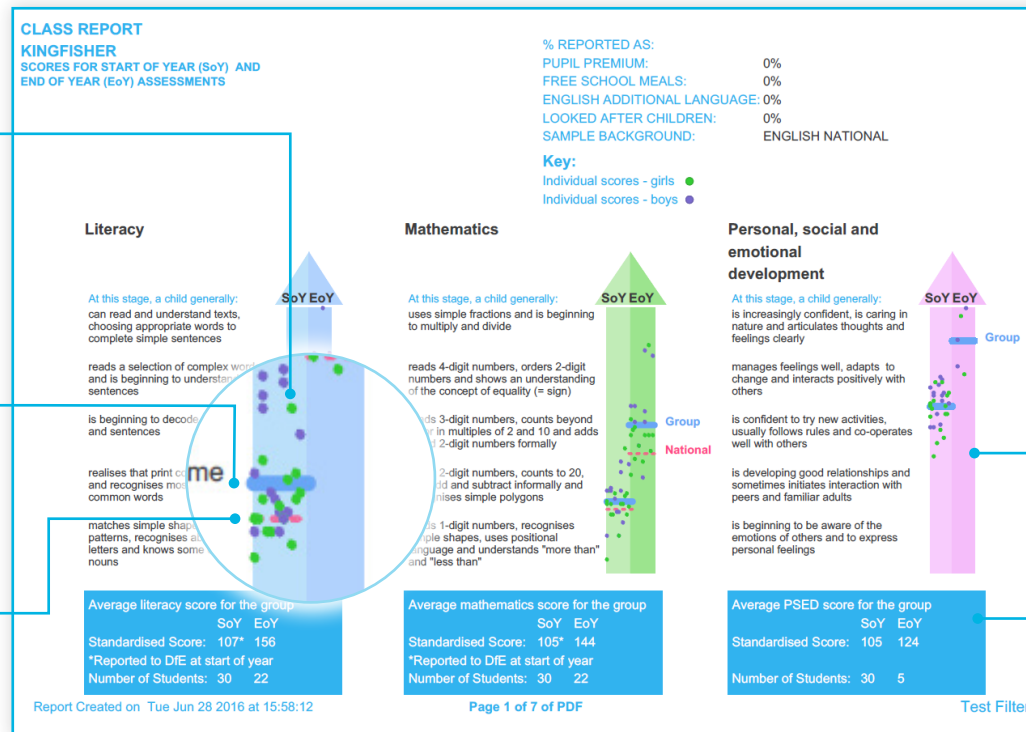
CLASS REPORT
KINGFISHER
SCORES FOR START OF YEAR (SoY) AND END OF YEAR (EoY) ASSESSMENTS

% REPORTED AS:
PUPIL PREMIUM: 0%
FREE SCHOOL MEALS: 0%
ENGLISH ADDITIONAL LANGUAGE: 0%
LOOKED AFTER CHILDREN: 0%
SAMPLE BACKGROUND: ENGLISH NATIONAL

Key:
Individual scores - girls
Individual scores - boys

Literacy

SoY EoY

At this stage, a child generally:
can read and understand texts, choosing appropriate words to complete simple sentences

reads a selection of complex wor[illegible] and is beginning to understan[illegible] sentences

is beginning to decode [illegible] and sentences

realises that print c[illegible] and recognises mo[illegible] common words

matches simple shape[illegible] patterns, recognises a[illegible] letters and knows some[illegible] nouns

me

Average literacy score for the group
SoY EoY
Standardised Score: 107* 156
*Reported to DfE at start of year
Number of Students: 30 22

Mathematics

SoY EoY

At this stage, a child generally:
uses simple fractions and is beginning to multiply and divide

reads 4-digit numbers, orders 2-digit numbers and shows an understanding of the concept of equality (= sign)

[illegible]ds 3-digit numbers, counts beyond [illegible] in multiples of 2 and 10 and adds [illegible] 2-digit numbers formally

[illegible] 2-digit numbers, counts to 20, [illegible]dd and subtract informally and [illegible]nises simple polygons

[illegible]s 1-digit numbers, recognises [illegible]ple shapes, uses positional language and understands "more than" and "less than"

Group
National

Average mathematics score for the group
SoY EoY
Standardised Score: 105* 144
*Reported to DfE at start of year
Number of Students: 30 22

Personal, social and emotional development

SoY EoY

At this stage, a child generally:
is increasingly confident, is caring in nature and articulates thoughts and feelings clearly

manages feelings well, adapts to change and interacts positively with others

is confident to try new activities, usually follows rules and co-operates well with others

is developing good relationships and sometimes initiates interaction with peers and familiar adults

is beginning to be aware of the emotions of others and to express personal feelings

Group

Average PSED score for the group
SoY EoY
Standardised Score: 105 124
Number of Students: 30 5

Report Created on Tue Jun 28 2016 at 15:58:12
Page 1 of 7 of PDF
Test Filter